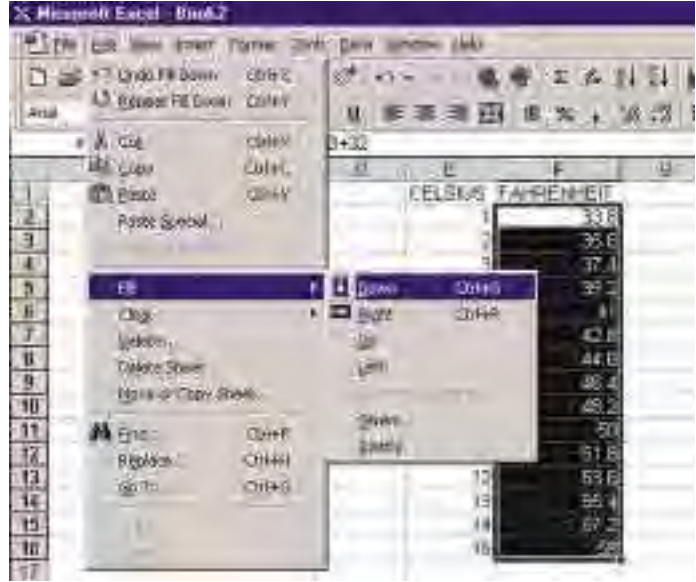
Microsoft Excel - Book2

File Edit View Insert Format Tools Data Window Help

Undo Fill Down Ctrl+Z
Repeat Fill Down Ctrl+Y
Arial
Cut Ctrl+X
Copy Ctrl+C
Paste Ctrl+V
Paste Special...
Fill
Clear
Delete...
Delete Sheet
Move or Copy Sheet...
Find... Ctrl+F
Replace... Ctrl+H
Go To... Ctrl+G

Down Ctrl+D
Right Ctrl+R
Up
Left
Series...
Justify

)+32

| | D | E | F | G |
|---|---|---|---|---|
| 1 | | CELSIUS | FAHRENHEIT | |
| 2 | | 1 | 33.8 | |
| 3 | | 2 | 35.6 | |
| 4 | | 3 | 37.4 | |
| 5 | | | 39.2 | |
| 6 | | | 41 | |
| 7 | | | 42.8 | |
| 8 | | | 44.6 | |
| 9 | | | 46.4 | |
| 10 | | | 48.2 | |
| 11 | | | 50 | |
| 12 | | | 51.8 | |
| 13 | | 12 | 53.6 | |
| 14 | | 13 | 55.4 | |
| 15 | | 14 | 57.2 | |
| 16 | | 15 | 59 | |
| 17 | | | | |